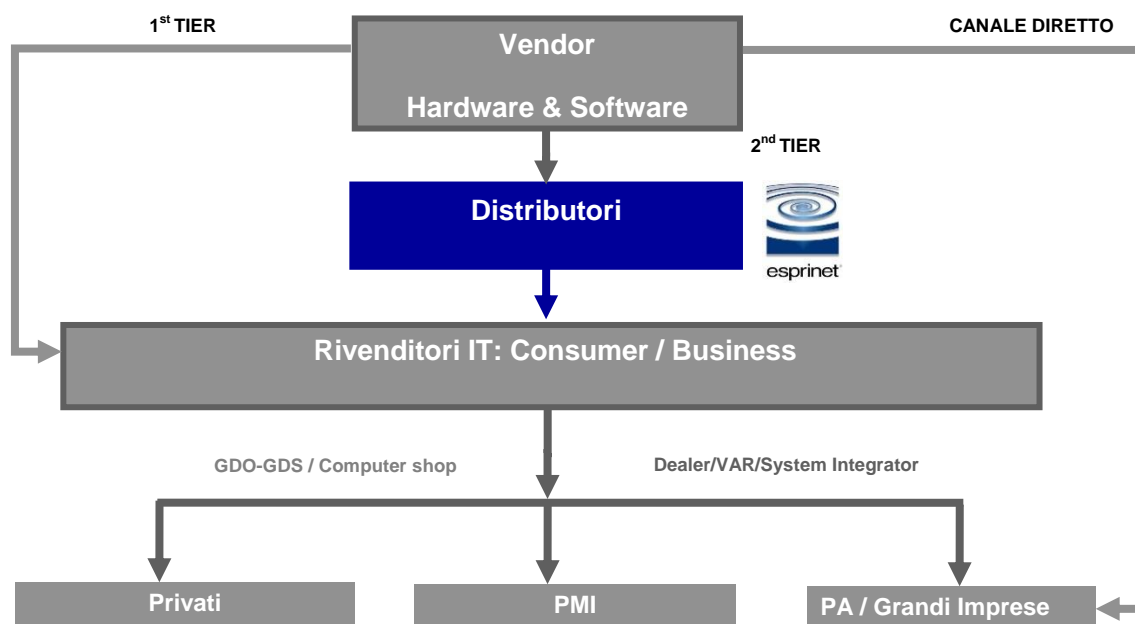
1$^{st}$ TIER

Vendor

Hardware & Software

CANALE DIRETTO

2$^{nd}$ TIER

Distributori

esprinet

Rivenditori IT: Consumer / Business

GDO-GDS / Computer shop

Dealer/VAR/System Integrator

Privati

PMI

PA / Grandi Imprese